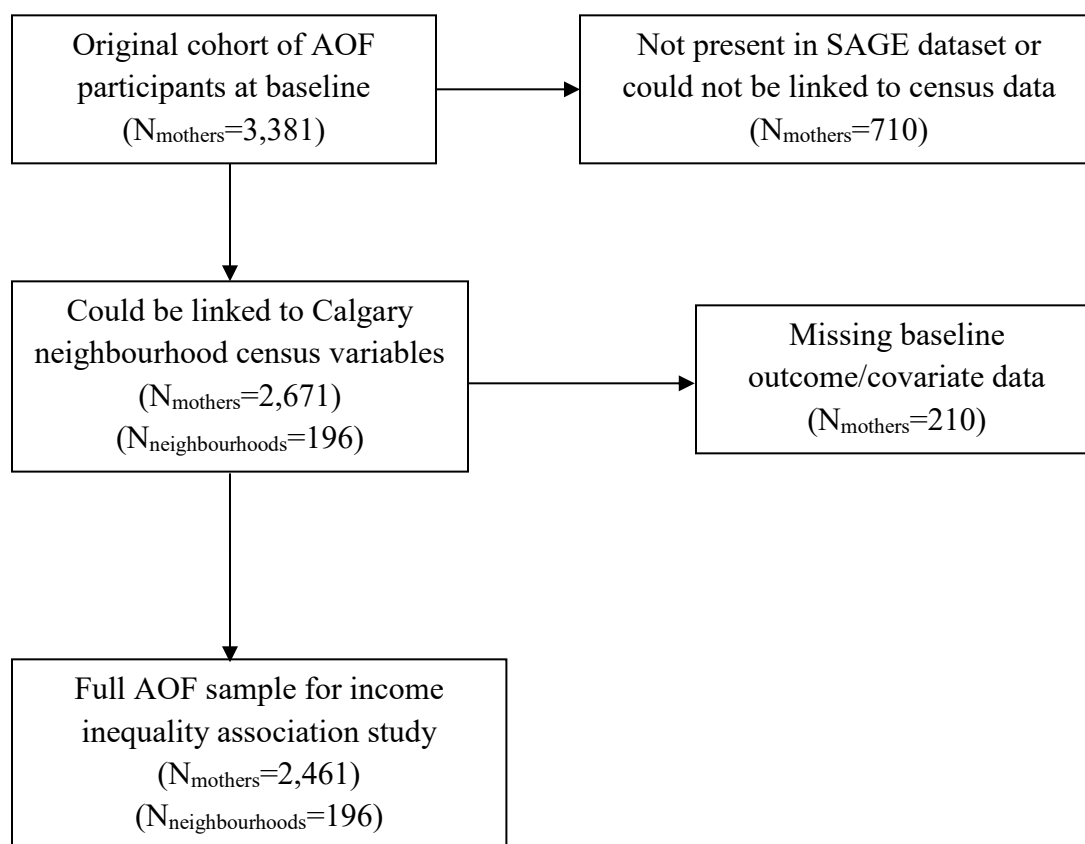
Original cohort of AOF participants at baseline
($N_{mothers}$=3,381)

Not present in SAGE dataset or could not be linked to census data
($N_{mothers}$=710)

Could be linked to Calgary neighbourhood census variables
($N_{mothers}$=2,671)
($N_{neighbourhoods}$=196)

Missing baseline outcome/covariate data
($N_{mothers}$=210)

Full AOF sample for income inequality association study
($N_{mothers}$=2,461)
($N_{neighbourhoods}$=196)